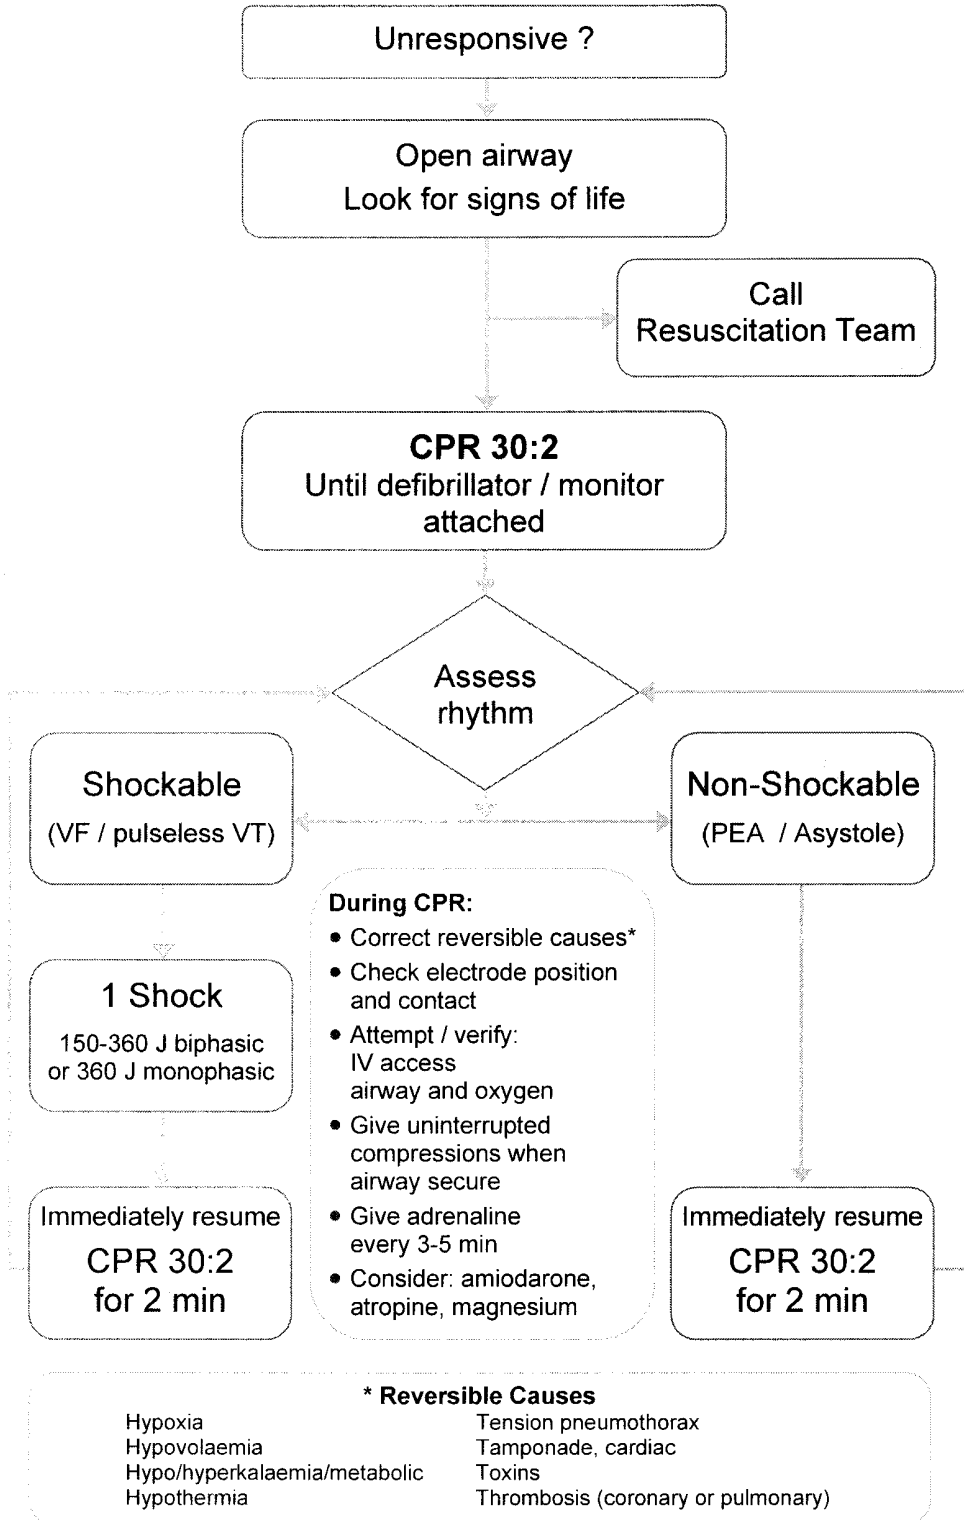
Unresponsive ?

Open airway
Look for signs of life

Call
Resuscitation Team

**CPR 30:2**
Until defibrillator / monitor attached

Assess rhythm

Shockable
(VF / pulseless VT)

Non-Shockable
(PEA / Asystole)

**During CPR:**
- Correct reversible causes*
- Check electrode position and contact
- Attempt / verify: IV access airway and oxygen
- Give uninterrupted compressions when airway secure
- Give adrenaline every 3-5 min
- Consider: amiodarone, atropine, magnesium

1 Shock
150-360 J biphasic or 360 J monophasic

Immediately resume
CPR 30:2
for 2 min

Immediately resume
CPR 30:2
for 2 min

**\* Reversible Causes**

| | |
|---|---|
| Hypoxia | Tension pneumothorax |
| Hypovolaemia | Tamponade, cardiac |
| Hypo/hyperkalaemia/metabolic | Toxins |
| Hypothermia | Thrombosis (coronary or pulmonary) |